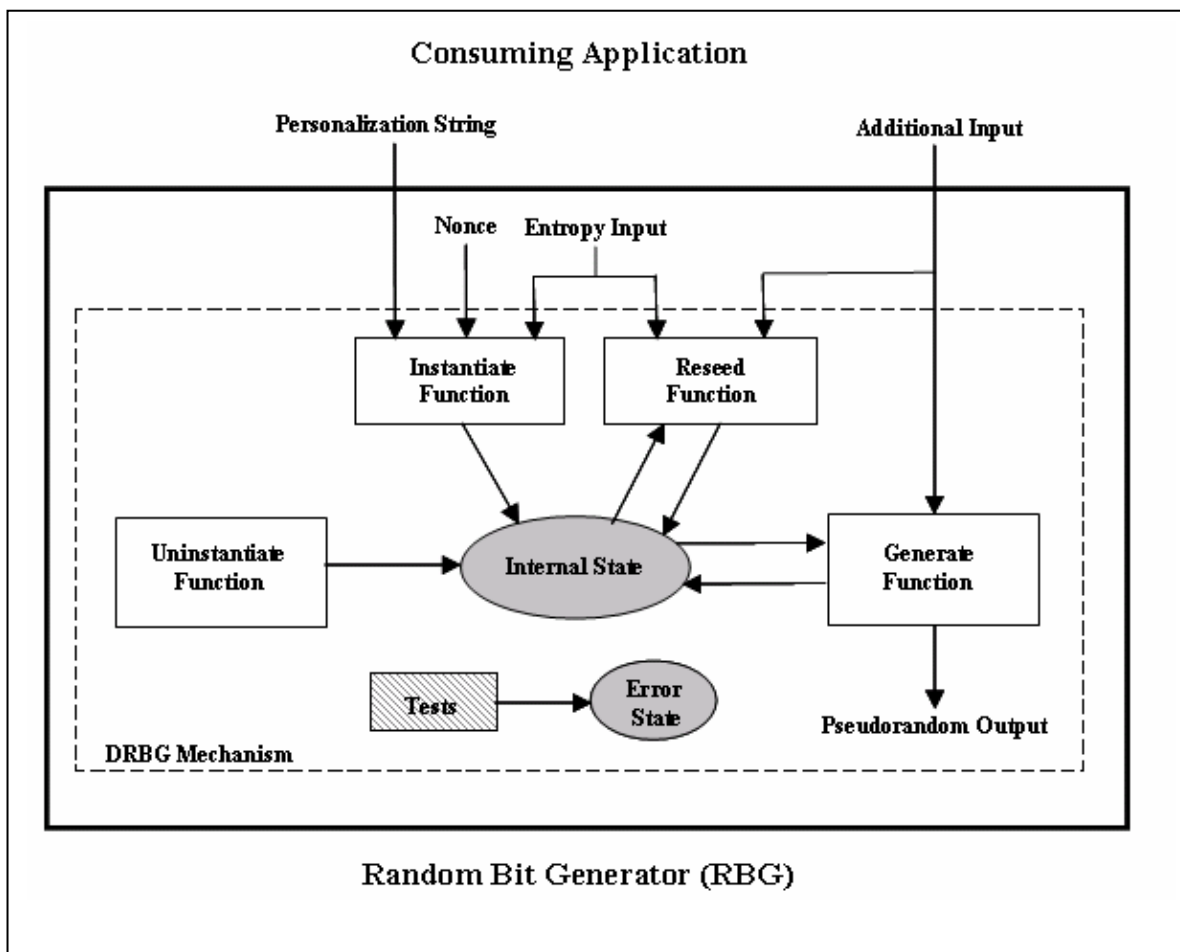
Consuming Application

Personalization String

Additional Input

Nonce

Entropy Input

Instantiate Function

Reseed Function

Uninstantiate Function

Internal State

Generate Function

Tests

Error State

Pseudorandom Output

DRBG Mechanism

Random Bit Generator (RBG)